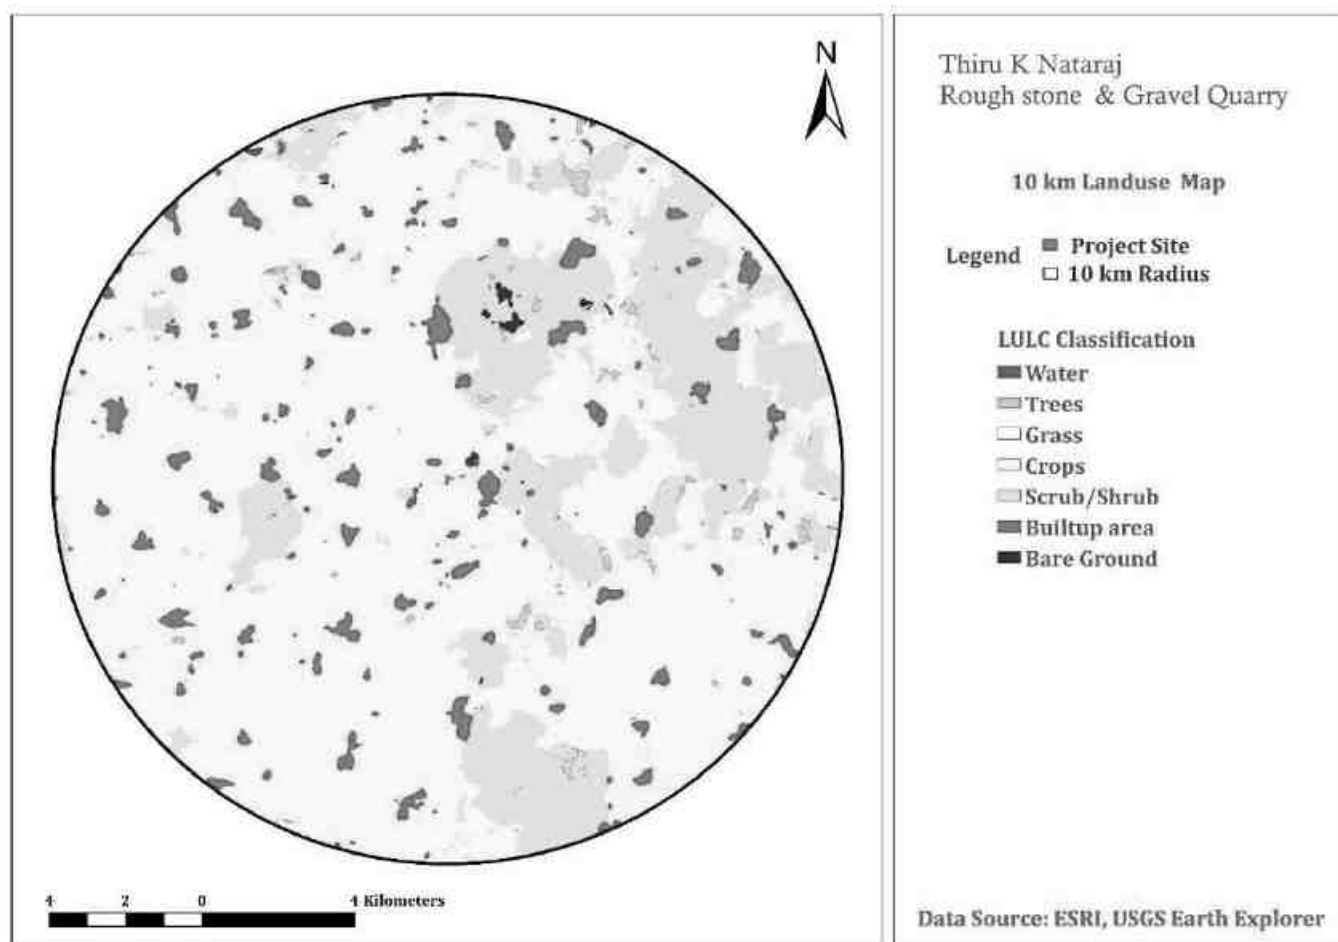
N

Thiru K Nataraj
Rough stone & Gravel Quarry

10 km Landuse Map

Legend
Project Site
10 km Radius

LULC Classification
Water
Trees
Grass
Crops
Scrub/Shrub
Builtup area
Bare Ground

4 2 0 4 Kilometers

Data Source: ESRI, USGS Earth Explorer